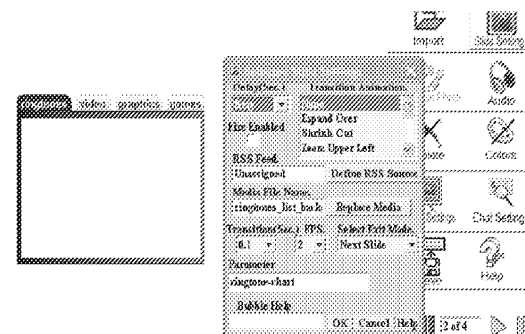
Import
Slide Setting
Audio
Colors
Chat Setting
Help

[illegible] video graphics games

Delay(Sec.) Transition Animation
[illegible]
Expand Over
Shrink Out
Zoom Upper Left
Fire Enabled
RSS Feed
Unassigned
Define RSS Source
Media File Name
ringtones_list_back
Replace Media
Transition(Sec.) FPS Select Exit Mode
0.1 2 Next Slide
Parameter
ringtone-chart
Bubble Help
OK Cancel Help
2 of 4